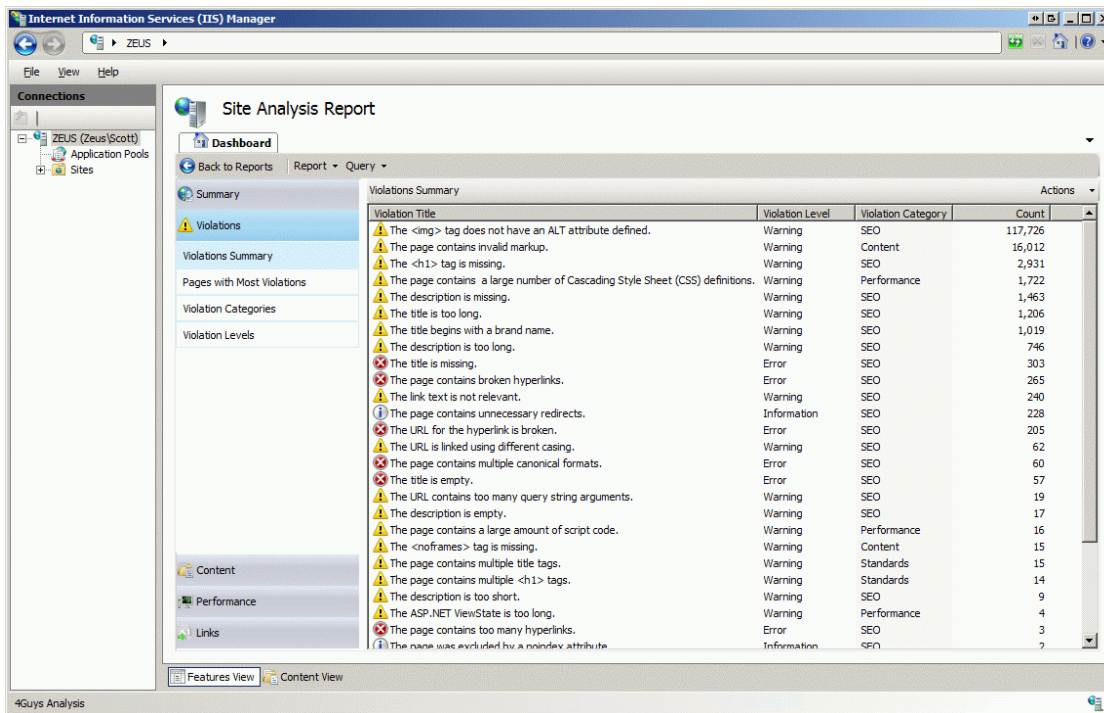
Internet Information Services (IIS) Manager

ZEUS

File View Help

Connections

ZEUS (Zeus\Scott)
Application Pools
Sites

Site Analysis Report

Dashboard

Back to Reports Report Query

Summary

Violations

Violations Summary

Pages with Most Violations

Violation Categories

Violation Levels

Content

Performance

Links

Violations Summary Actions

| Violation Title | Violation Level | Violation Category | Count |
|---|---|---|---|
| The <img> tag does not have an ALT attribute defined. | Warning | SEO | 117,726 |
| The page contains invalid markup. | Warning | Content | 16,012 |
| The <h1> tag is missing. | Warning | SEO | 2,931 |
| The page contains a large number of Cascading Style Sheet (CSS) definitions. | Warning | Performance | 1,722 |
| The description is missing. | Warning | SEO | 1,463 |
| The title is too long. | Warning | SEO | 1,206 |
| The title begins with a brand name. | Warning | SEO | 1,019 |
| The description is too long. | Warning | SEO | 746 |
| The title is missing. | Error | SEO | 303 |
| The page contains broken hyperlinks. | Error | SEO | 265 |
| The link text is not relevant. | Warning | SEO | 240 |
| The page contains unnecessary redirects. | Information | SEO | 228 |
| The URL for the hyperlink is broken. | Error | SEO | 205 |
| The URL is linked using different casing. | Warning | SEO | 62 |
| The page contains multiple canonical formats. | Error | SEO | 60 |
| The title is empty. | Error | SEO | 57 |
| The URL contains too many query string arguments. | Warning | SEO | 19 |
| The description is empty. | Warning | SEO | 17 |
| The page contains a large amount of script code. | Warning | Performance | 16 |
| The <noframes> tag is missing. | Warning | Content | 15 |
| The page contains multiple title tags. | Warning | Standards | 15 |
| The page contains multiple <h1> tags. | Warning | Standards | 14 |
| The description is too short. | Warning | SEO | 9 |
| The ASP.NET ViewState is too long. | Warning | Performance | 4 |
| The page contains too many hyperlinks. | Error | SEO | 3 |
| The page was excluded by a noindex attribute. | Information | SEO | 2 |

Features View Content View

4Guys Analysis